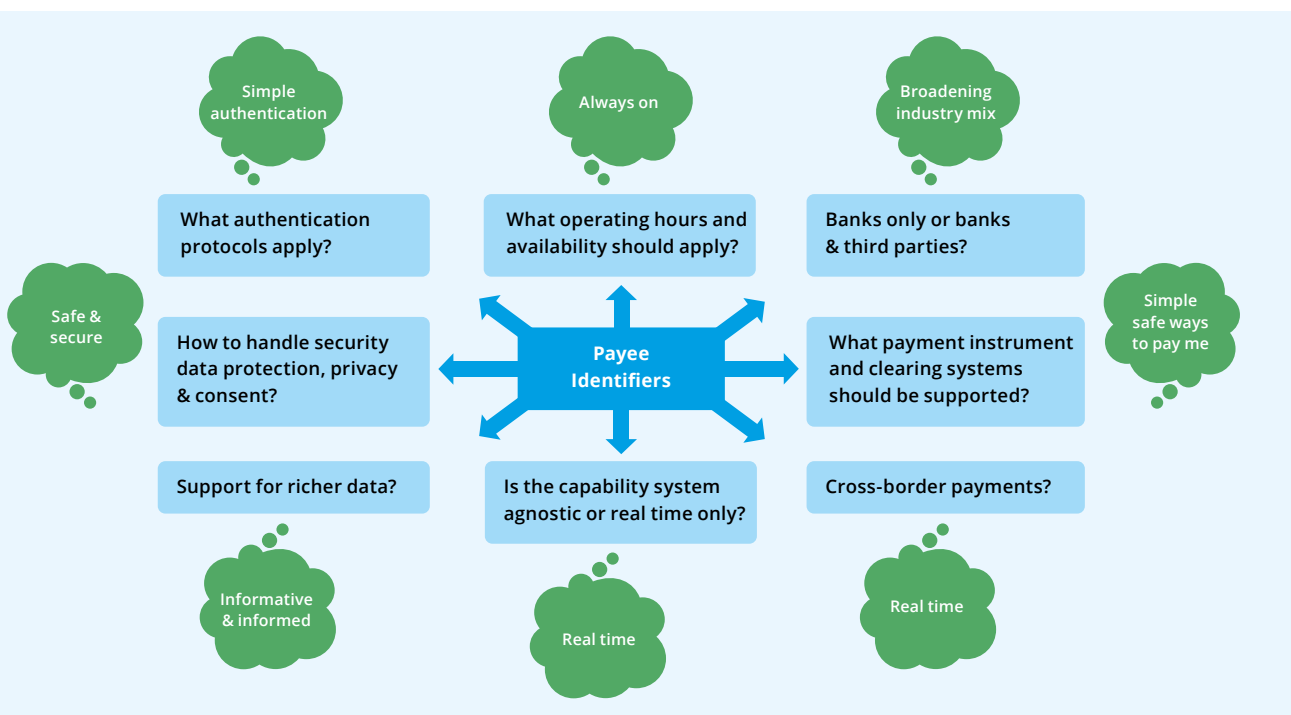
Simple authentication

Always on

Broadening industry mix

What authentication protocols apply?

What operating hours and availability should apply?

Banks only or banks & third parties?

Safe & secure

How to handle security data protection, privacy & consent?

Payee Identifiers

What payment instrument and clearing systems should be supported?

Simple safe ways to pay me

Support for richer data?

Is the capability system agnostic or real time only?

Cross-border payments?

Informative & informed

Real time

Real time